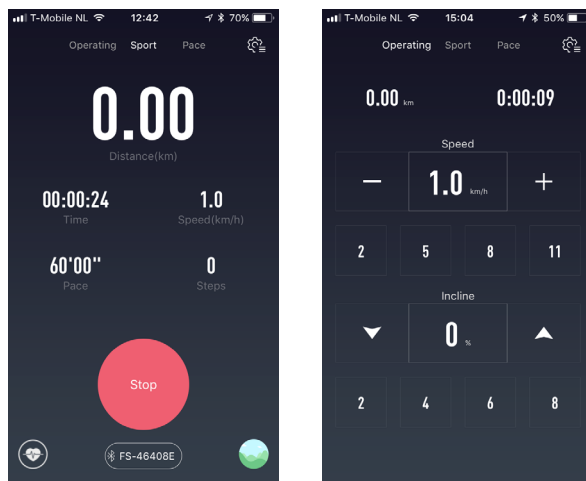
T-Mobile NL 12:42 70%

Operating Sport Pace

0.00
Distance(km)

00:00:24
Time

1.0
Speed(km/h)

60'00"
Pace

0
Steps

Stop

FS-46408E

T-Mobile NL 15:04 50%

Operating Sport Pace

0.00 km

0:00:09

Speed

—

1.0 km/h

+

2 5 8 11

Incline

0 %

2 4 6 8